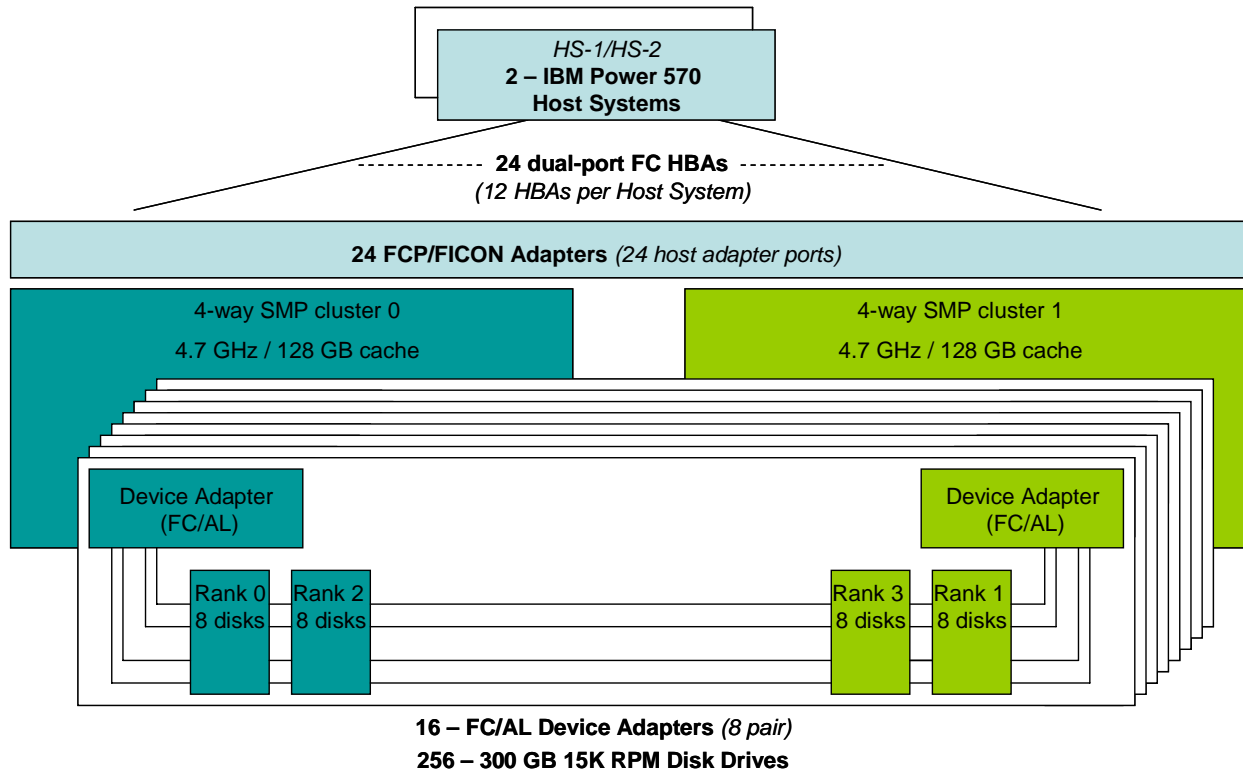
HS-1/HS-2
2 – IBM Power 570
Host Systems

24 dual-port FC HBAs
(12 HBAs per Host System)

24 FCP/FICON Adapters (24 host adapter ports)

4-way SMP cluster 0
4.7 GHz / 128 GB cache

4-way SMP cluster 1
4.7 GHz / 128 GB cache

Device Adapter
(FC/AL)

Device Adapter
(FC/AL)

Rank 0
8 disks

Rank 2
8 disks

Rank 3
8 disks

Rank 1
8 disks

16 – FC/AL Device Adapters (8 pair)
256 – 300 GB 15K RPM Disk Drives